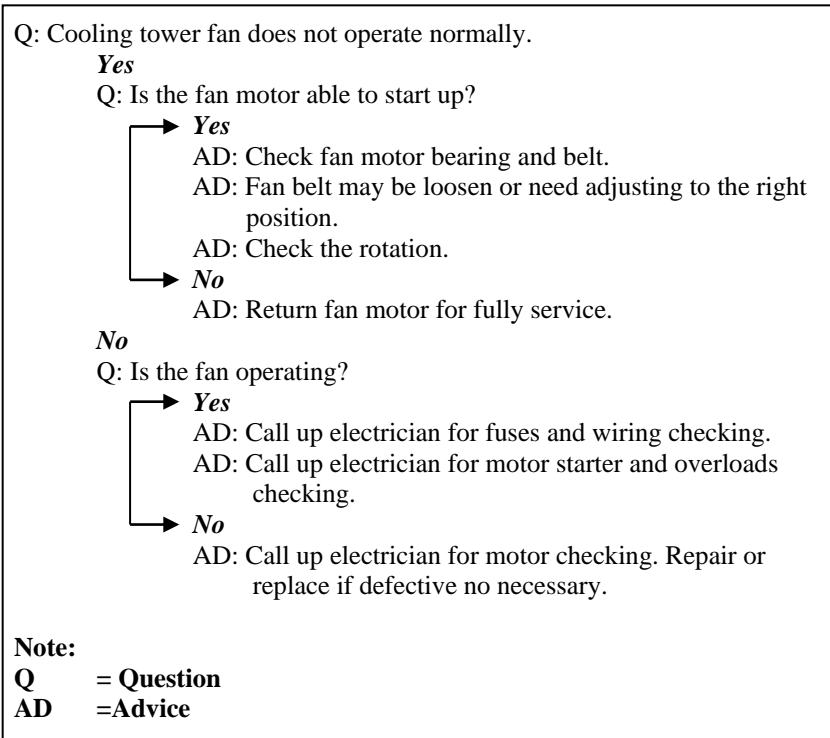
Q: Cooling tower fan does not operate normally.

*Yes*

Q: Is the fan motor able to start up?

*Yes*

AD: Check fan motor bearing and belt.

AD: Fan belt may be loosen or need adjusting to the right position.

AD: Check the rotation.

*No*

AD: Return fan motor for fully service.

*No*

Q: Is the fan operating?

*Yes*

AD: Call up electrician for fuses and wiring checking.

AD: Call up electrician for motor starter and overloads checking.

*No*

AD: Call up electrician for motor checking. Repair or replace if defective no necessary.

**Note:**
**Q = Question**
**AD =Advice**